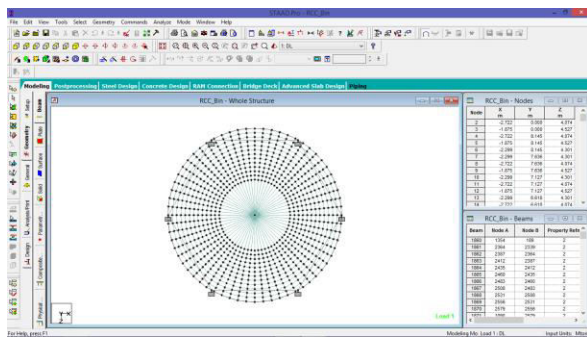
STAAD.Pro - RCC_Bin

File Edit View Tools Select Geometry Commands Analyze Mode Window Help

Modeling | Postprocessing | Steel Design | Concrete Design | RAM Connection | Bridge Deck | Advanced Slab Design | Piping

Setup
Geometry
General
Analysis/Print
Design
Commands
Beam
Plate
Solid
Spec
Support
Load & Definition
Material

RCC_Bin - Whole Structure

Load 1

RCC_Bin - Nodes

| Node | X m | Y m | Z m |
|---|---|---|---|
| 1 | -2.722 | 0.000 | 4.874 |
| 2 | -1.075 | 0.000 | 4.527 |
| 3 | -2.722 | 8.145 | 4.874 |
| 4 | -1.075 | 8.145 | 4.527 |
| 5 | -2.286 | 8.145 | 4.301 |
| 6 | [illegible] | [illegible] | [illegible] |
| 7 | -2.284 | 7.638 | 4.301 |
| 8 | -2.722 | 7.638 | 4.874 |
| 9 | -1.075 | 7.638 | 4.527 |
| 10 | -2.286 | 7.127 | 4.301 |
| 11 | -2.722 | 7.127 | 4.874 |
| 12 | -1.075 | 7.127 | 4.527 |
| 13 | -2.286 | 6.618 | 4.301 |
| 14 | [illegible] | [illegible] | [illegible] |

RCC_Bin - Beams

| Beam | Node A | Node B | Property Ref |
|---|---|---|---|
| 1860 | 1354 | 189 | 2 |
| 1861 | 2364 | 2339 | 2 |
| 1862 | 2387 | 2364 | 2 |
| 1863 | 2412 | 2387 | 2 |
| 1864 | 2435 | 2412 | 2 |
| 1865 | 2460 | 2435 | 2 |
| 1866 | 2483 | 2460 | 2 |
| 1867 | 2508 | 2483 | 2 |
| 1868 | 2531 | 2508 | 2 |
| 1869 | 2556 | 2531 | 2 |
| 1870 | 2579 | 2556 | 2 |
| 1871 | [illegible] | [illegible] | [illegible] |

For Help, press F1

Modeling Mo Load 1 : DL

Input Units : Mton